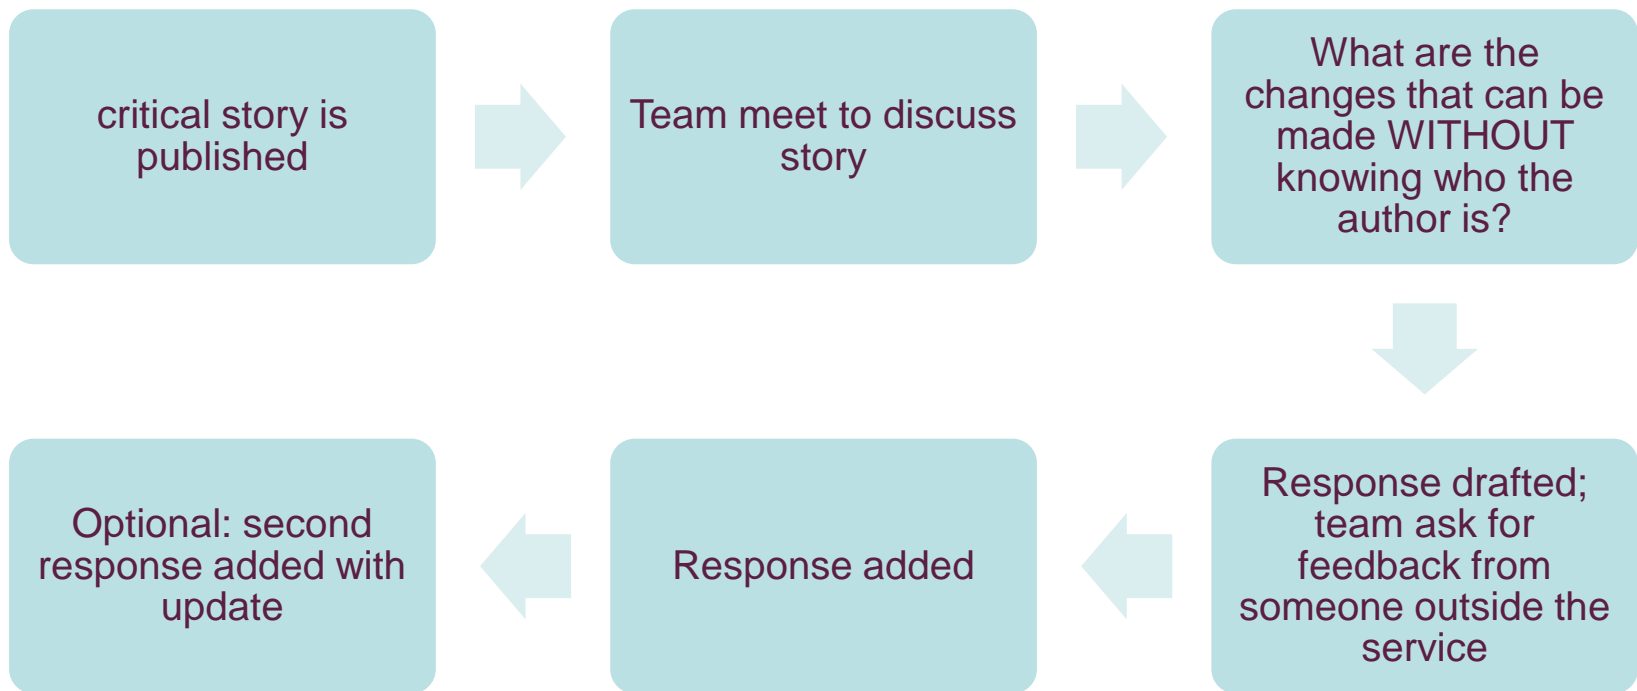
critical story is published

Team meet to discuss story

What are the changes that can be made WITHOUT knowing who the author is?

Response drafted; team ask for feedback from someone outside the service

Response added

Optional: second response added with update